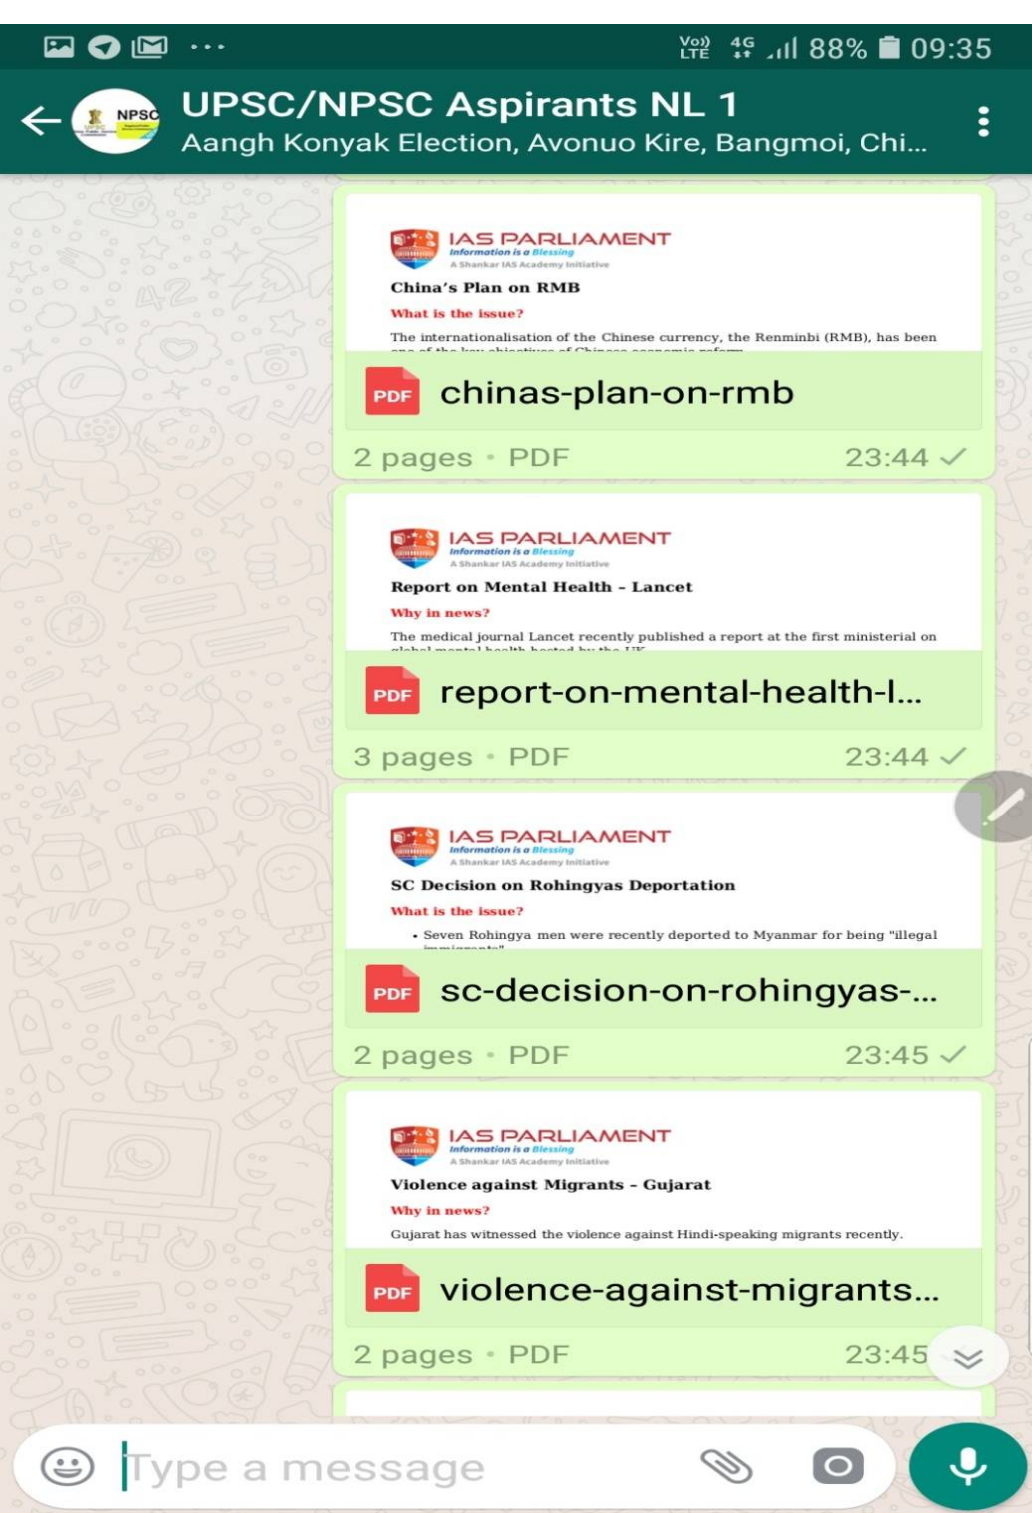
Vo)) LTE 4G 88% 09:35

UPSC/NPSC Aspirants NL 1
Aangh Konyak Election, Avonuo Kire, Bangmoi, Chi...

NPSC

IAS PARLIAMENT
Information is a Blessing
A Shankar IAS Academy Initiative

China's Plan on RMB

What is the issue?

The internationalisation of the Chinese currency, the Renminbi (RMB), has been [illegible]

PDF chinas-plan-on-rmb

2 pages • PDF 23:44

IAS PARLIAMENT
Information is a Blessing
A Shankar IAS Academy Initiative

Report on Mental Health - Lancet

Why in news?

The medical journal Lancet recently published a report at the first ministerial on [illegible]

PDF report-on-mental-health-l...

3 pages • PDF 23:44

IAS PARLIAMENT
Information is a Blessing
A Shankar IAS Academy Initiative

SC Decision on Rohingyas Deportation

What is the issue?

• Seven Rohingya men were recently deported to Myanmar for being "illegal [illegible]

PDF sc-decision-on-rohingyas-...

2 pages • PDF 23:45

IAS PARLIAMENT
Information is a Blessing
A Shankar IAS Academy Initiative

Violence against Migrants - Gujarat

Why in news?

Gujarat has witnessed the violence against Hindi-speaking migrants recently.

PDF violence-against-migrants...

2 pages • PDF 23:45

Type a message